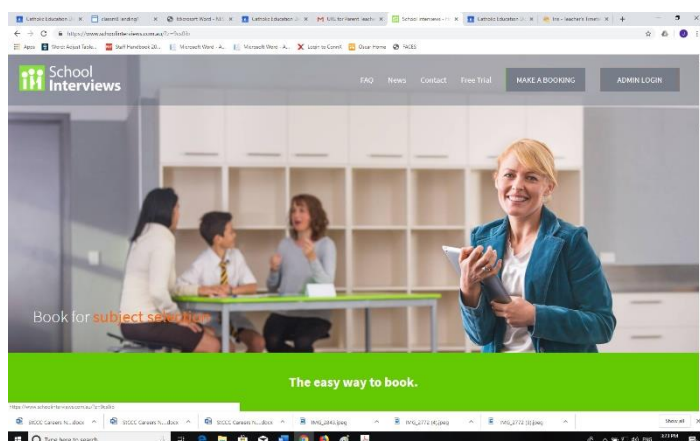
Catholic Education | classroom landing | Microsoft Word - | Catholic Education | Gmail for Parent teacher | School Interviews | Catholic Education | Inc - Teacher's Timeta

https://www.schoolinterviews.com.au/?c=9ta8b

Apps | Sheet Adjust Table | Staff Handbook 20 | Microsoft Word - A | Microsoft Word - A | Login to Connect | Oscar Home | SACES

School Interviews

FAQ News Contact Free Trial MAKE A BOOKING ADMIN LOGIN

Book for subject selection

The easy way to book.

https://www.schoolinterviews.com.au/?c=9ta8b

SSCCC Careers N....docx | SSCCC Careers N....docx | SSCCC Careers N....docx | IMG_2845.jpeg | IMG_2772 (4).jpeg | IMG_2772 (3).jpeg | Show all

Type here to search